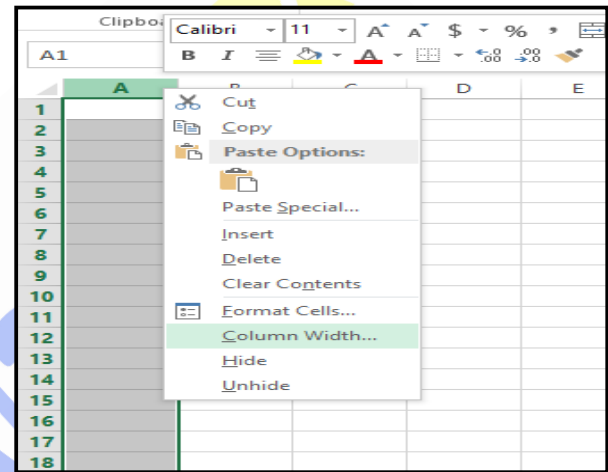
Clipboa

Calibri 11 A A $ % ,

B I

A1

A B C D E

1
2
3
4
5
6
7
8
9
10
11
12
13
14
15
16
17
18

Cut
Copy
Paste Options:
Paste Special...
Insert
Delete
Clear Contents
Format Cells...
Column Width...
Hide
Unhide